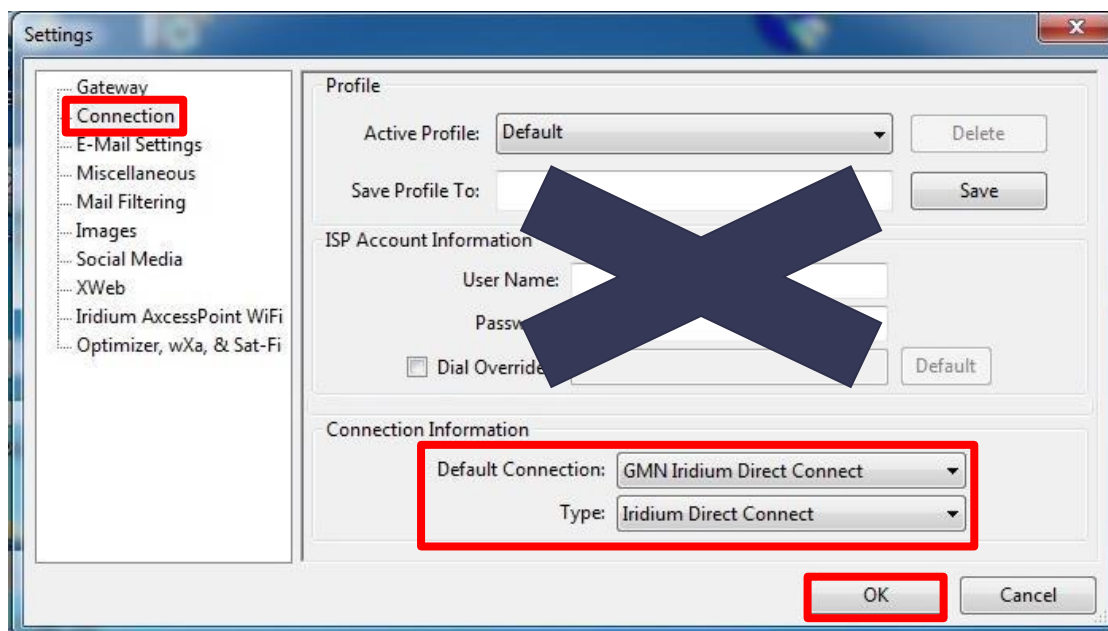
Settings

Gateway
Connection
E-Mail Settings
Miscellaneous
Mail Filtering
Images
Social Media
XWeb
Iridium AxcessPoint WiFi
Optimizer, wXa, & Sat-Fi

Profile
Active Profile: Default
Delete
Save Profile To:
Save

ISP Account Information
User Name:
Passw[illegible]
Dial Override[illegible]
Default

Connection Information
Default Connection: GMN Iridium Direct Connect
Type: Iridium Direct Connect

OK
Cancel